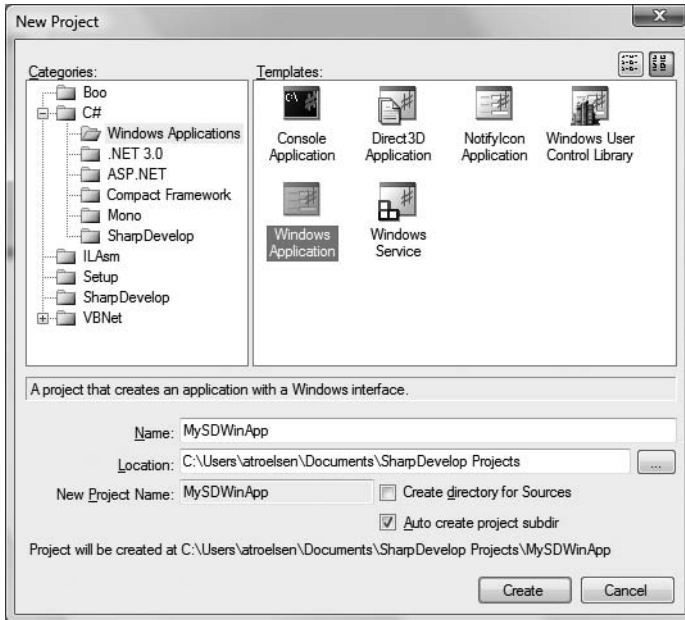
New Project

Categories:
Boo
C#
Windows Applications
.NET 3.0
ASP.NET
Compact Framework
Mono
SharpDevelop
ILAsm
Setup
SharpDevelop
VBNet

Templates:
Console Application
Direct3D Application
NotifyIcon Application
Windows User Control Library
Windows Application
Windows Service

A project that creates an application with a Windows interface.

Name: MySDWinApp
Location: C:\Users\atroelsen\Documents\SharpDevelop Projects
...
New Project Name: MySDWinApp
Create directory for Sources
Auto create project subdir
Project will be created at C:\Users\atroelsen\Documents\SharpDevelop Projects\MySDWinApp

Create
Cancel